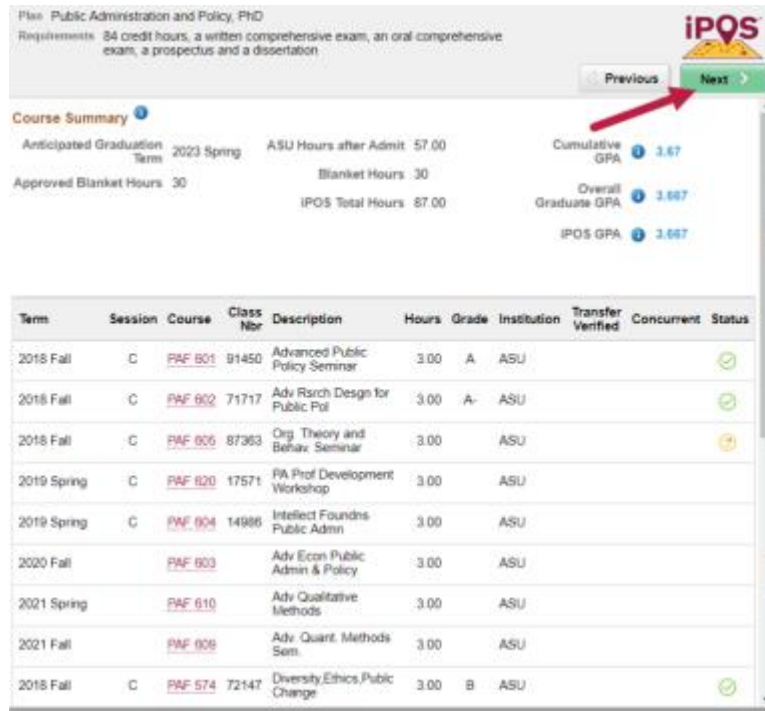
Plan Public Administration and Policy, PhD
Requirements 84 credit hours, a written comprehensive exam, an oral comprehensive exam, a prospectus and a dissertation

iPOS

Previous Next

Course Summary

Anticipated Graduation Term 2023 Spring
Approved Blanket Hours 30
ASU Hours after Admit 57.00
Blanket Hours 30
IPOS Total Hours 87.00
Cumulative GPA 3.67
Overall Graduate GPA 3.667
IPOS GPA 3.667

| Term | Session | Course | Class Nbr | Description | Hours | Grade | Institution | Transfer Verified | Concurrent | Status |
|---|---|---|---|---|---|---|---|---|---|---|
| 2018 Fall | C | PAF 601 | 91450 | Advanced Public Policy Seminar | 3.00 | A | ASU | | | |
| 2018 Fall | C | PAF 602 | 71717 | Adv Rsrch Desgn for Public Pol | 3.00 | A- | ASU | | | |
| 2018 Fall | C | PAF 605 | 87363 | Org. Theory and Behav. Seminar | 3.00 | | ASU | | | |
| 2019 Spring | C | PAF 620 | 17571 | PA Prof Development Workshop | 3.00 | | ASU | | | |
| 2019 Spring | C | PAF 604 | 14986 | Intellect Foundns Public Admn | 3.00 | | ASU | | | |
| 2020 Fall | | PAF 603 | | Adv Econ Public Admin & Policy | 3.00 | | ASU | | | |
| 2021 Spring | | PAF 610 | | Adv Qualitative Methods | 3.00 | | ASU | | | |
| 2021 Fall | | PAF 609 | | Adv. Quant. Methods Sem. | 3.00 | | ASU | | | |
| 2018 Fall | C | PAF 574 | 72147 | Diversity,Ethics,Public Change | 3.00 | B | ASU | | | |